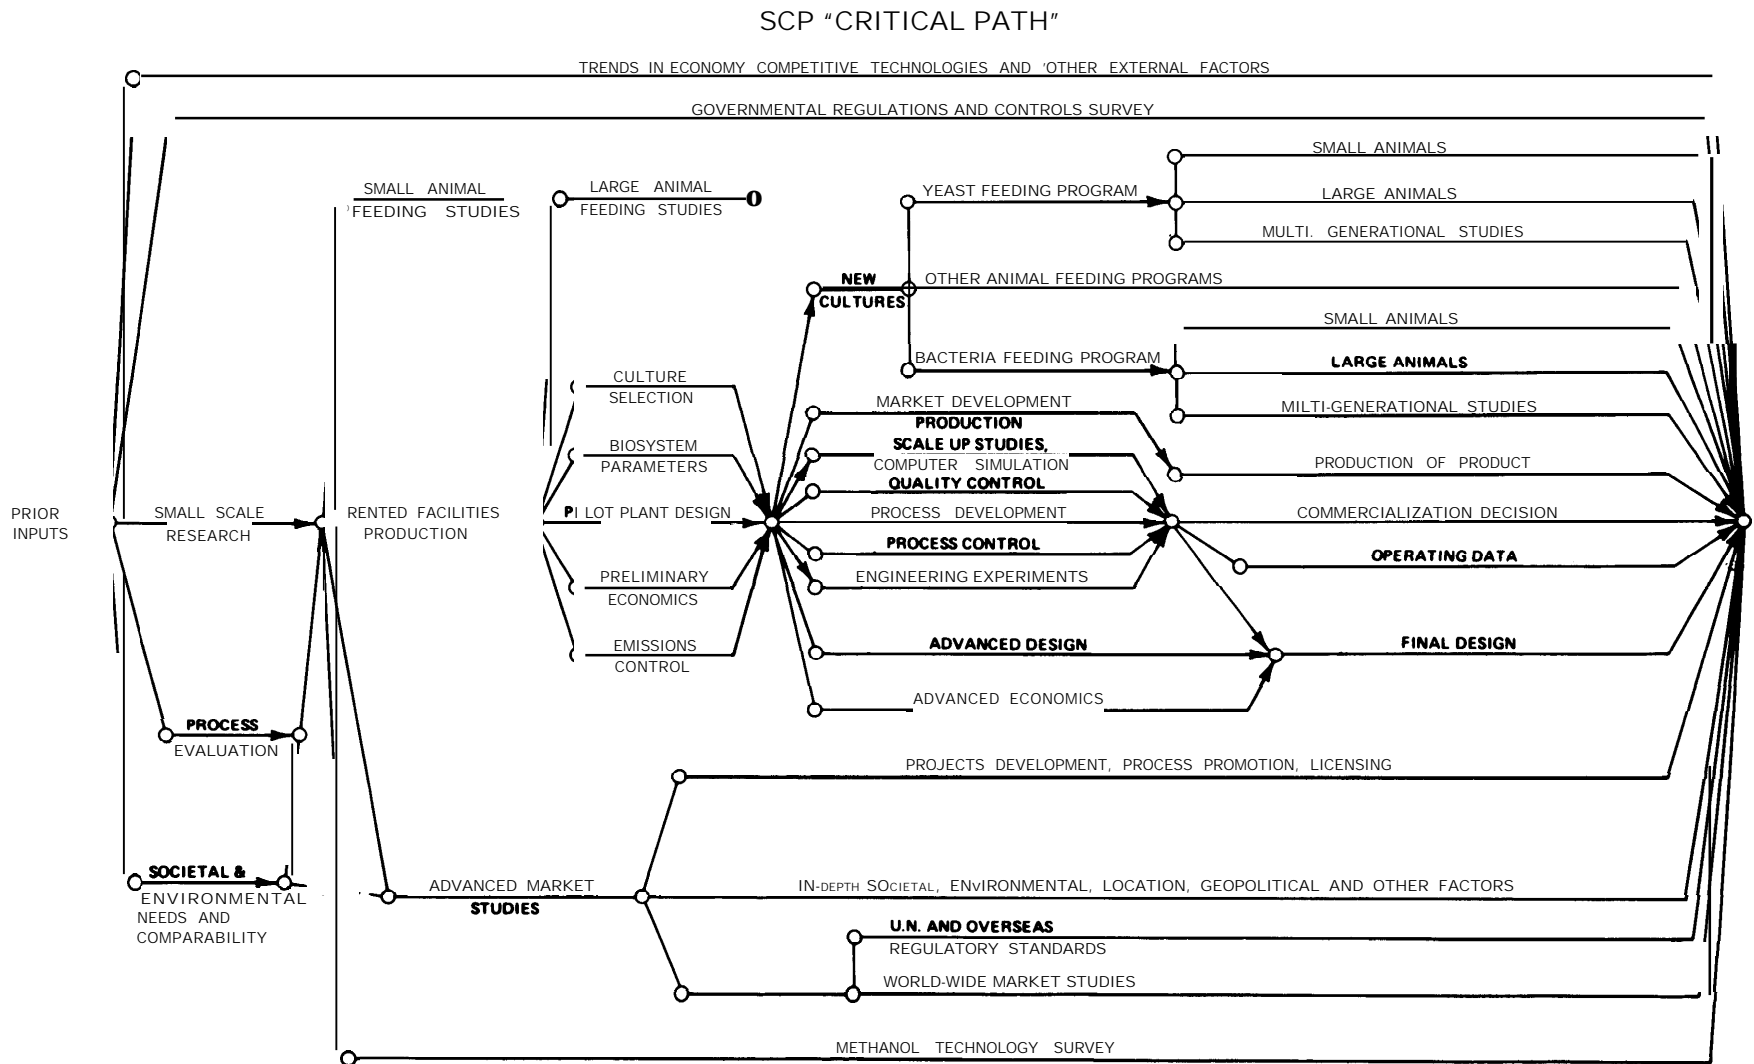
SCP "CRITICAL PATH"

TRENDS IN ECONOMY COMPETITIVE TECHNOLOGIES AND 'OTHER EXTERNAL FACTORS

GOVERNMENTAL REGULATIONS AND CONTROLS SURVEY

SMALL ANIMALS

SMALL ANIMAL FEEDING STUDIES

LARGE ANIMAL FEEDING STUDIES

YEAST FEEDING PROGRAM

LARGE ANIMALS

MULTI. GENERATIONAL STUDIES

NEW CULTURES

OTHER ANIMAL FEEDING PROGRAMS

SMALL ANIMALS

BACTERIA FEEDING PROGRAM

LARGE ANIMALS

CULTURE SELECTION

MARKET DEVELOPMENT

MILTI-GENERATIONAL STUDIES

PRODUCTION SCALE UP STUDIES, COMPUTER SIMULATION

BIOSYSTEM PARAMETERS

PRODUCTION OF PRODUCT

QUALITY CONTROL

PRIOR INPUTS

SMALL SCALE RESEARCH

RENTED FACILITIES PRODUCTION

PI LOT PLANT DESIGN

PROCESS DEVELOPMENT

COMMERCIALIZATION DECISION

PROCESS CONTROL

OPERATING DATA

PRELIMINARY ECONOMICS

ENGINEERING EXPERIMENTS

EMISSIONS CONTROL

ADVANCED DESIGN

FINAL DESIGN

ADVANCED ECONOMICS

PROCESS EVALUATION

PROJECTS DEVELOPMENT, PROCESS PROMOTION, LICENSING

SOCIETAL & ENVIRONMENTAL NEEDS AND COMPARABILITY

ADVANCED MARKET STUDIES

IN-DEPTH SOCIETAL, ENVIRONMENTAL, LOCATION, GEOPOLITICAL AND OTHER FACTORS

U.N. AND OVERSEAS REGULATORY STANDARDS

WORLD-WIDE MARKET STUDIES

METHANOL TECHNOLOGY SURVEY